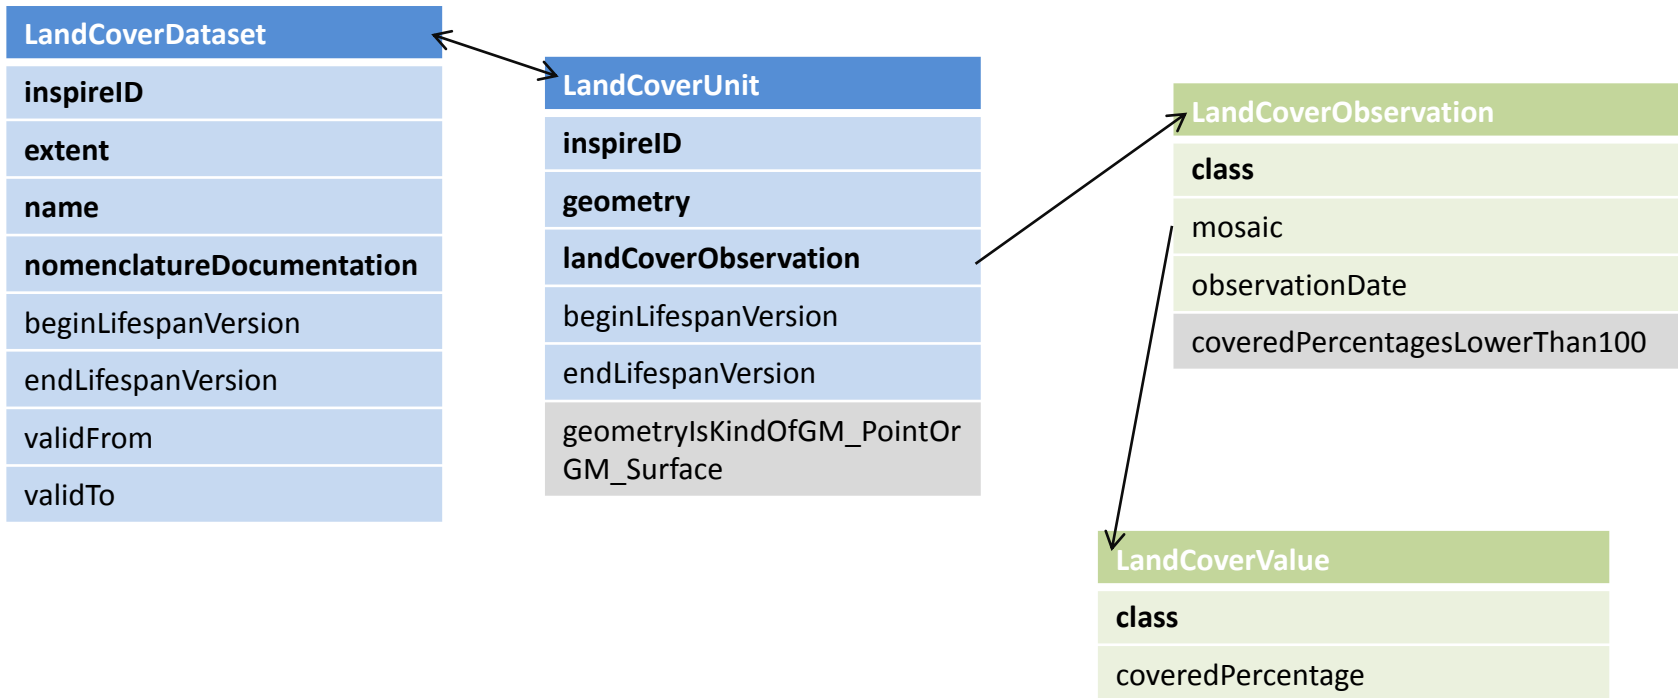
LandCoverDataset
inspireID
extent
name
nomenclatureDocumentation
beginLifespanVersion
endLifespanVersion
validFrom
validTo

LandCoverUnit
inspireID
geometry
landCoverObservation
beginLifespanVersion
endLifespanVersion
geometryIsKindOfGM_PointOr GM_Surface

LandCoverObservation
class
mosaic
observationDate
coveredPercentagesLowerThan100

LandCoverValue
class
coveredPercentage